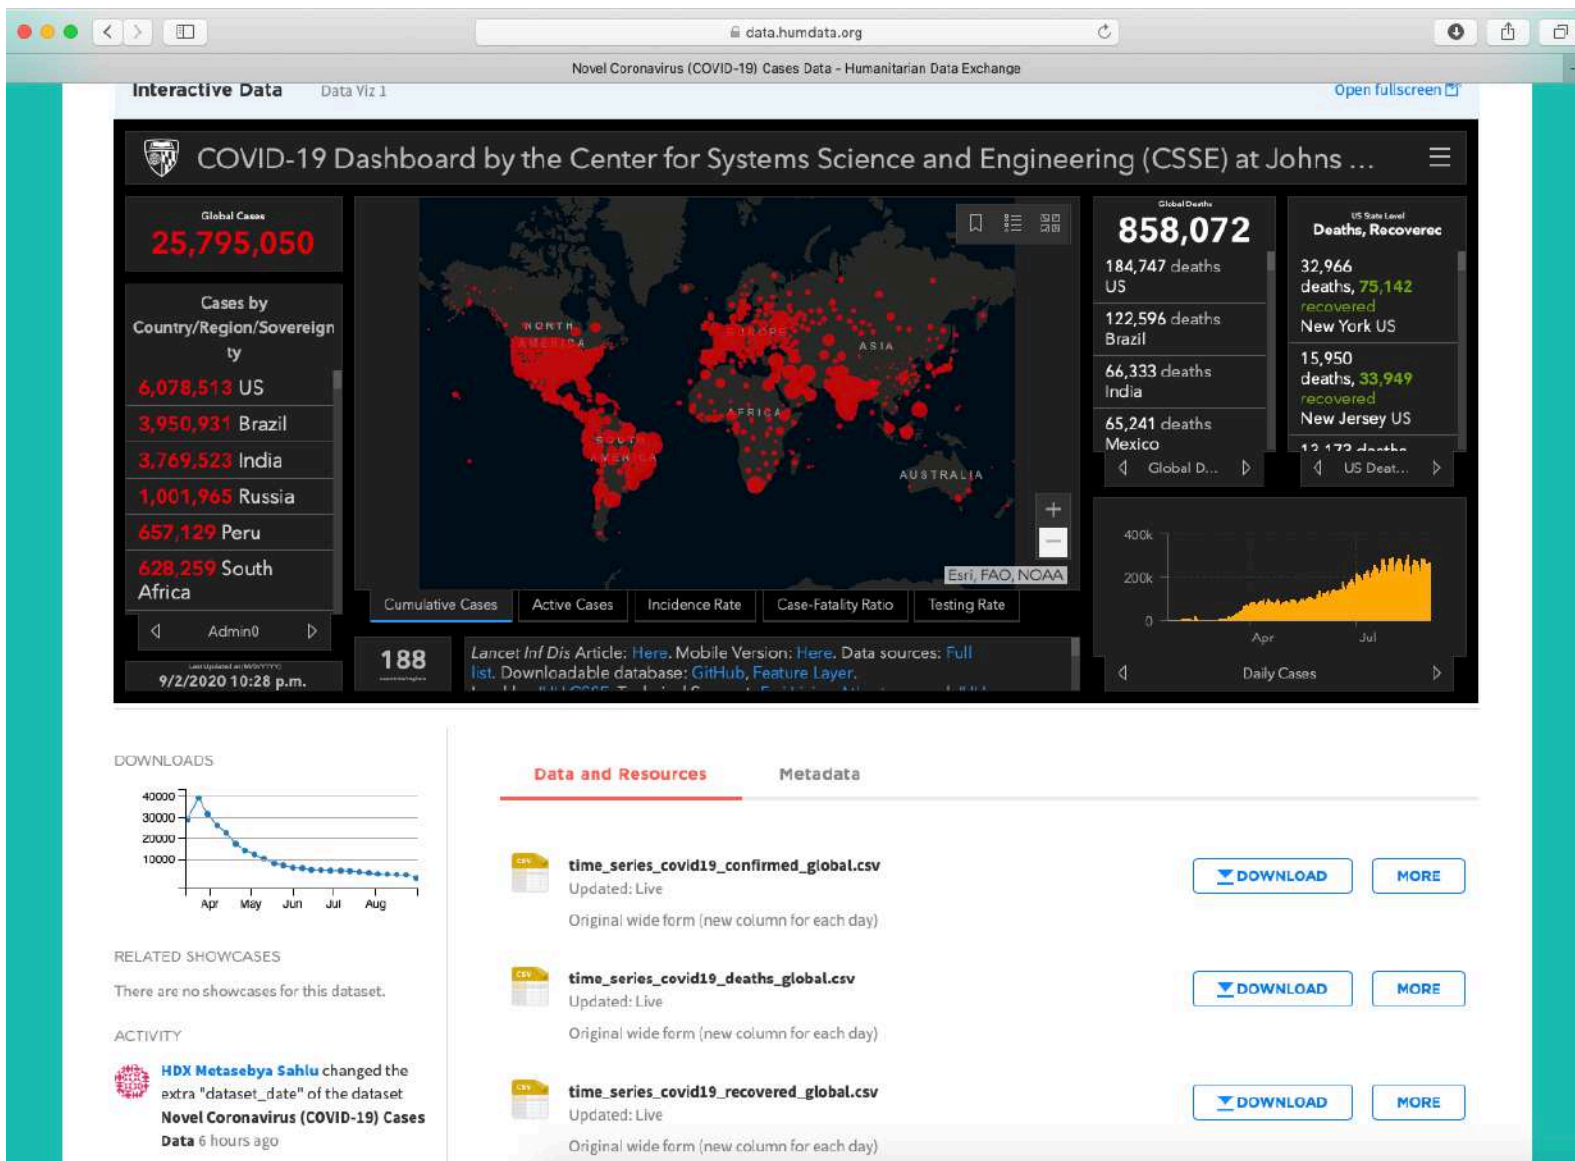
data.humdata.org

Novel Coronavirus (COVID-19) Cases Data - Humanitarian Data Exchange

Interactive Data   Data Viz 1   Open fullscreen

COVID-19 Dashboard by the Center for Systems Science and Engineering (CSSE) at Johns ...

Global Cases
25,795,050

Cases by Country/Region/Sovereignty
6,078,513 US
3,950,931 Brazil
3,769,523 India
1,001,965 Russia
657,129 Peru
628,259 South Africa

Admin0

Last Updated at (M/D/YYYY)
9/2/2020 10:28 p.m.

NORTH AMERICA
EUROPE
ASIA
AFRICA
SOUTH AMERICA
AUSTRALIA

Esri, FAO, NOAA

Cumulative Cases   Active Cases   Incidence Rate   Case-Fatality Ratio   Testing Rate

188
countries/regions

Lancet Inf Dis Article: Here. Mobile Version: Here. Data sources: Full list. Downloadable database: GitHub, Feature Layer.

Global Deaths
858,072
184,747 deaths US
122,596 deaths Brazil
66,333 deaths India
65,241 deaths Mexico
Global D...

US State Level
Deaths, Recovered
32,966 deaths, 75,142 recovered New York US
15,950 deaths, 33,949 recovered New Jersey US
US Deat...

400k
200k
0
Apr
Jul
Daily Cases

DOWNLOADS
40000
30000
20000
10000
Apr May Jun Jul Aug

RELATED SHOWCASES
There are no showcases for this dataset.

ACTIVITY
HDX Metasebya Sahlu changed the extra "dataset_date" of the dataset Novel Coronavirus (COVID-19) Cases Data 6 hours ago

Data and Resources   Metadata

CSV
time_series_covid19_confirmed_global.csv
Updated: Live
Original wide form (new column for each day)
DOWNLOAD   MORE

CSV
time_series_covid19_deaths_global.csv
Updated: Live
Original wide form (new column for each day)
DOWNLOAD   MORE

CSV
time_series_covid19_recovered_global.csv
Updated: Live
Original wide form (new column for each day)
DOWNLOAD   MORE